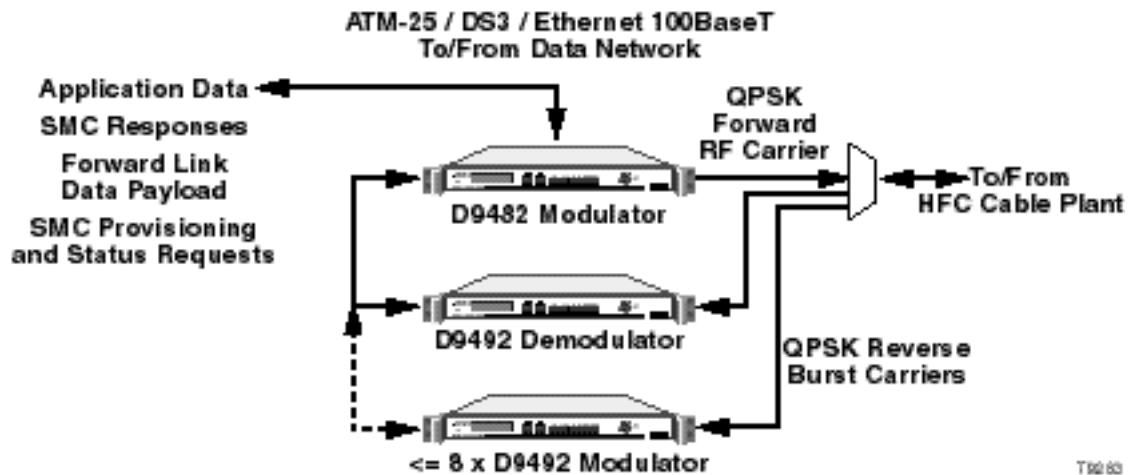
ATM-25 / DS3 / Ethernet 100BaseT
To/From Data Network

Application Data

SMC Responses

Forward Link
Data Payload

SMC Provisioning
and Status Requests

QPSK
Forward
RF Carrier

To/From
HFC Cable Plant

D9482 Modulator

D9492 Demodulator

QPSK Reverse
Burst Carriers

<= 8 x D9492 Modulator

T9283